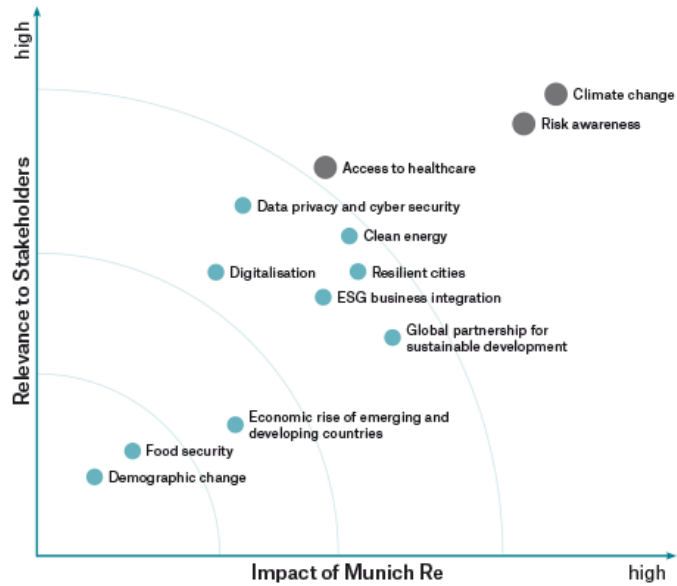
high

Relevance to Stakeholders

Climate change

Risk awareness

Access to healthcare

Data privacy and cyber security

Clean energy

Digitalisation

Resilient cities

ESG business integration

Global partnership for sustainable development

Economic rise of emerging and developing countries

Food security

Demographic change

Impact of Munich Re

high